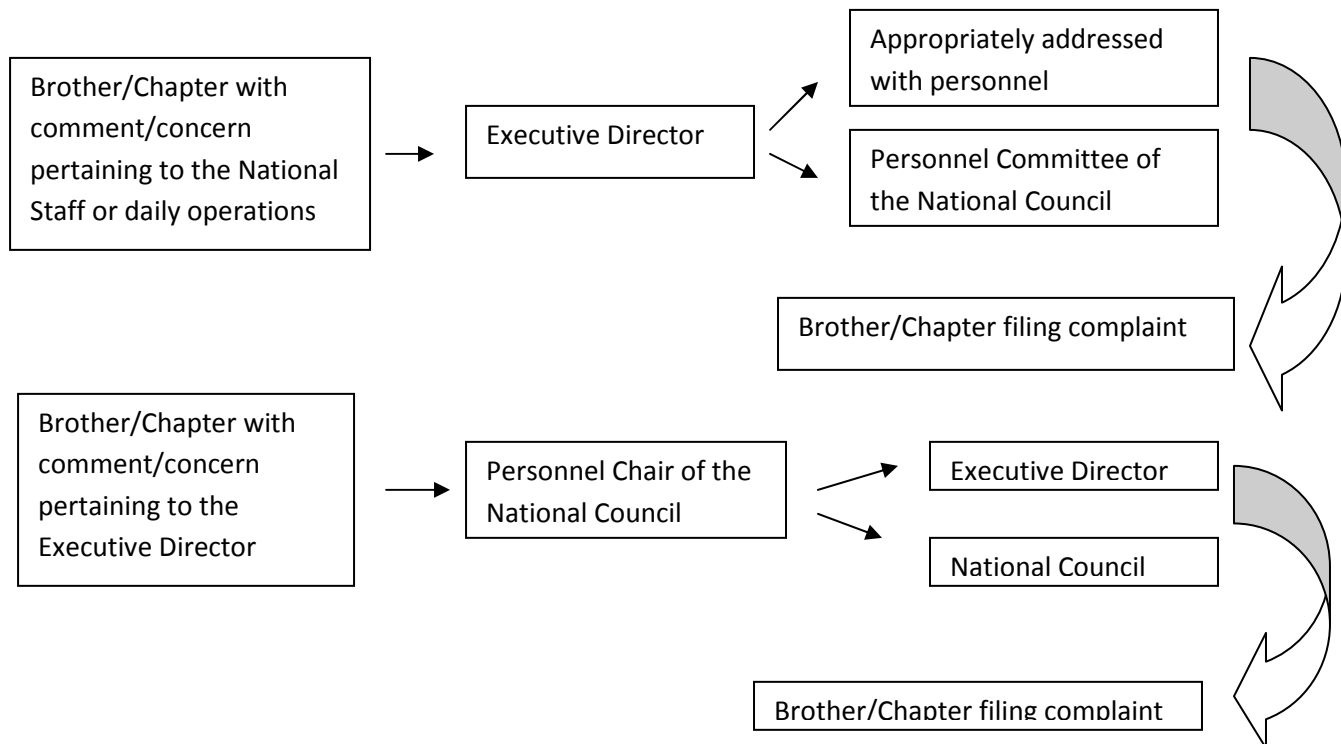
Brother/Chapter with comment/concern pertaining to the National Staff or daily operations

Executive Director

Appropriately addressed with personnel

Personnel Committee of the National Council

Brother/Chapter filing complaint

Brother/Chapter with comment/concern pertaining to the Executive Director

Personnel Chair of the National Council

Executive Director

National Council

Brother/Chapter filing complaint